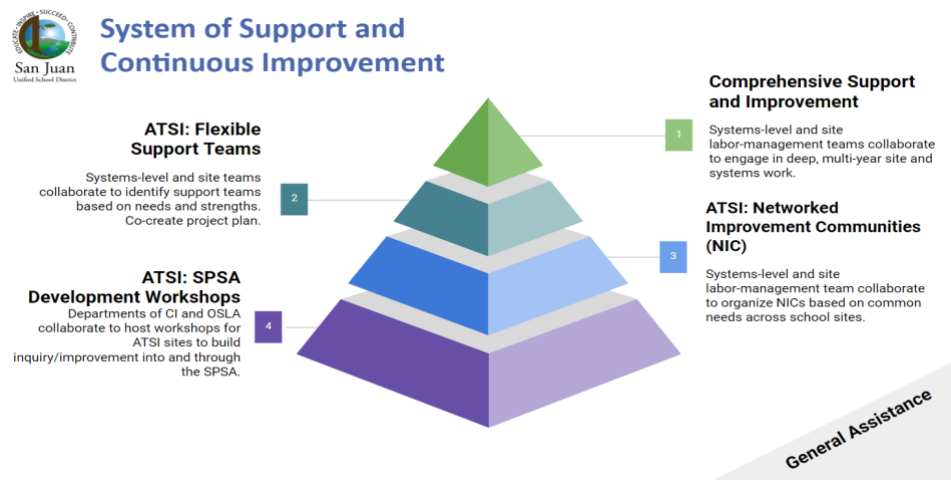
EDUCATE • INSPIRE • SUCCEED • CONTRIBUTE

San Juan
Unified School District

System of Support and Continuous Improvement

Comprehensive Support and Improvement

1

Systems-level and site labor-management teams collaborate to engage in deep, multi-year site and systems work.

ATSI: Flexible Support Teams

2

Systems-level and site teams collaborate to identify support teams based on needs and strengths. Co-create project plan.

ATSI: Networked Improvement Communities (NIC)

3

Systems-level and site labor-management team collaborate to organize NICs based on common needs across school sites.

ATSI: SPSA Development Workshops

4

Departments of CI and OSLA collaborate to host workshops for ATSI sites to build inquiry/improvement into and through the SPSA.

General Assistance